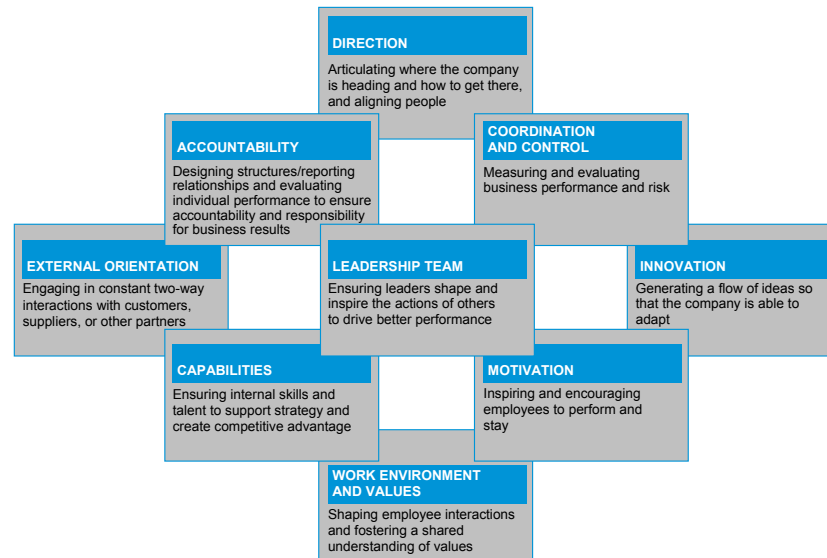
DIRECTION

Articulating where the company is heading and how to get there, and aligning people

ACCOUNTABILITY

Designing structures/reporting relationships and evaluating individual performance to ensure accountability and responsibility for business results

COORDINATION AND CONTROL

Measuring and evaluating business performance and risk

EXTERNAL ORIENTATION

Engaging in constant two-way interactions with customers, suppliers, or other partners

LEADERSHIP TEAM

Ensuring leaders shape and inspire the actions of others to drive better performance

INNOVATION

Generating a flow of ideas so that the company is able to adapt

CAPABILITIES

Ensuring internal skills and talent to support strategy and create competitive advantage

MOTIVATION

Inspiring and encouraging employees to perform and stay

WORK ENVIRONMENT AND VALUES

Shaping employee interactions and fostering a shared understanding of values